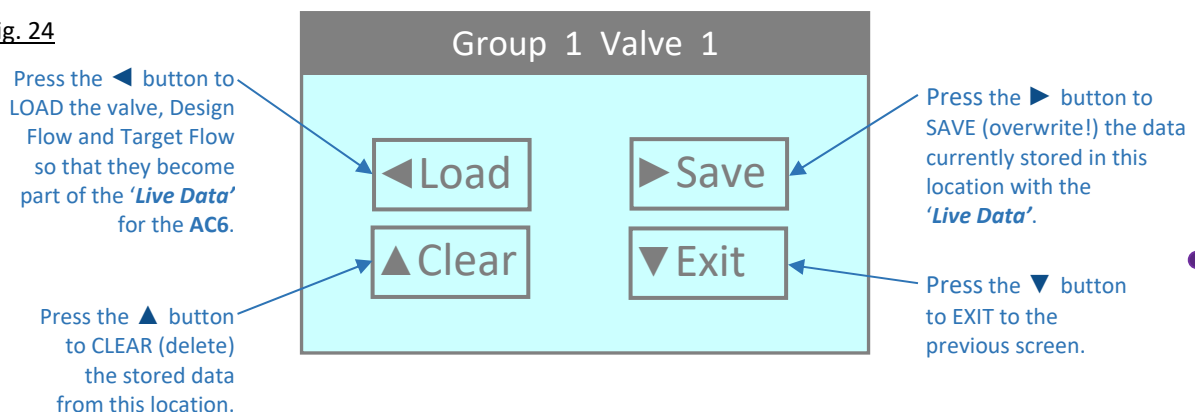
ig. 24

Press the ◄ button to LOAD the valve, Design Flow and Target Flow so that they become part of the '***Live Data'*** for the **AC6**.

Press the ▲ button to CLEAR (delete) the stored data from this location.

Group 1 Valve 1

◄Load

►Save

▲Clear

▼Exit

Press the ► button to SAVE (overwrite!) the data currently stored in this location with the '***Live Data'***.

Press the ▼ button to EXIT to the previous screen.